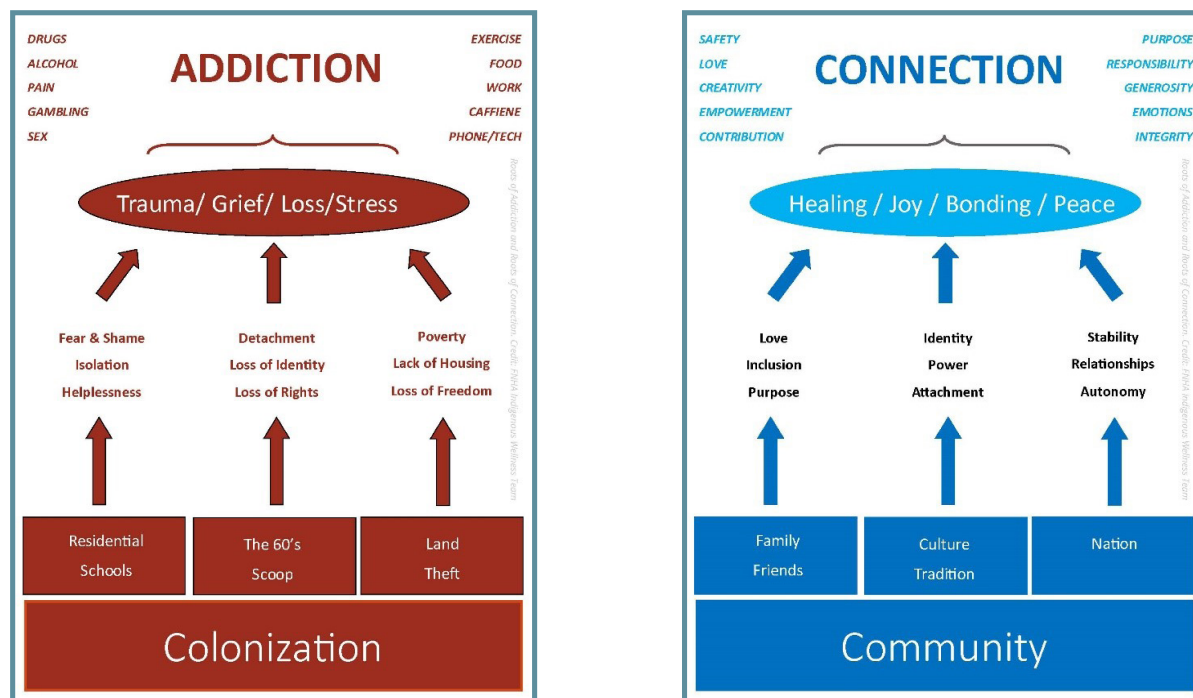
DRUGS
ALCOHOL
PAIN
GAMBLING
SEX

ADDICTION

EXERCISE
FOOD
WORK
CAFFIENE
PHONE/TECH

Trauma/ Grief/ Loss/Stress

Fear & Shame
Isolation
Helplessness

Detachment
Loss of Identity
Loss of Rights

Poverty
Lack of Housing
Loss of Freedom

Residential Schools

The 60's Scoop

Land Theft

Colonization

Roots of Addiction and Roots of Connection. Credit: FNHA Indigenous Wellness Team

SAFETY
LOVE
CREATIVITY
EMPOWERMENT
CONTRIBUTION

CONNECTION

PURPOSE
RESPONSIBILITY
GENEROSITY
EMOTIONS
INTEGRITY

Healing / Joy / Bonding / Peace

Love
Inclusion
Purpose

Identity
Power
Attachment

Stability
Relationships
Autonomy

Family Friends

Culture Tradition

Nation

Community

Roots of Addiction and Roots of Connection. Credit: FNHA Indigenous Wellness Team